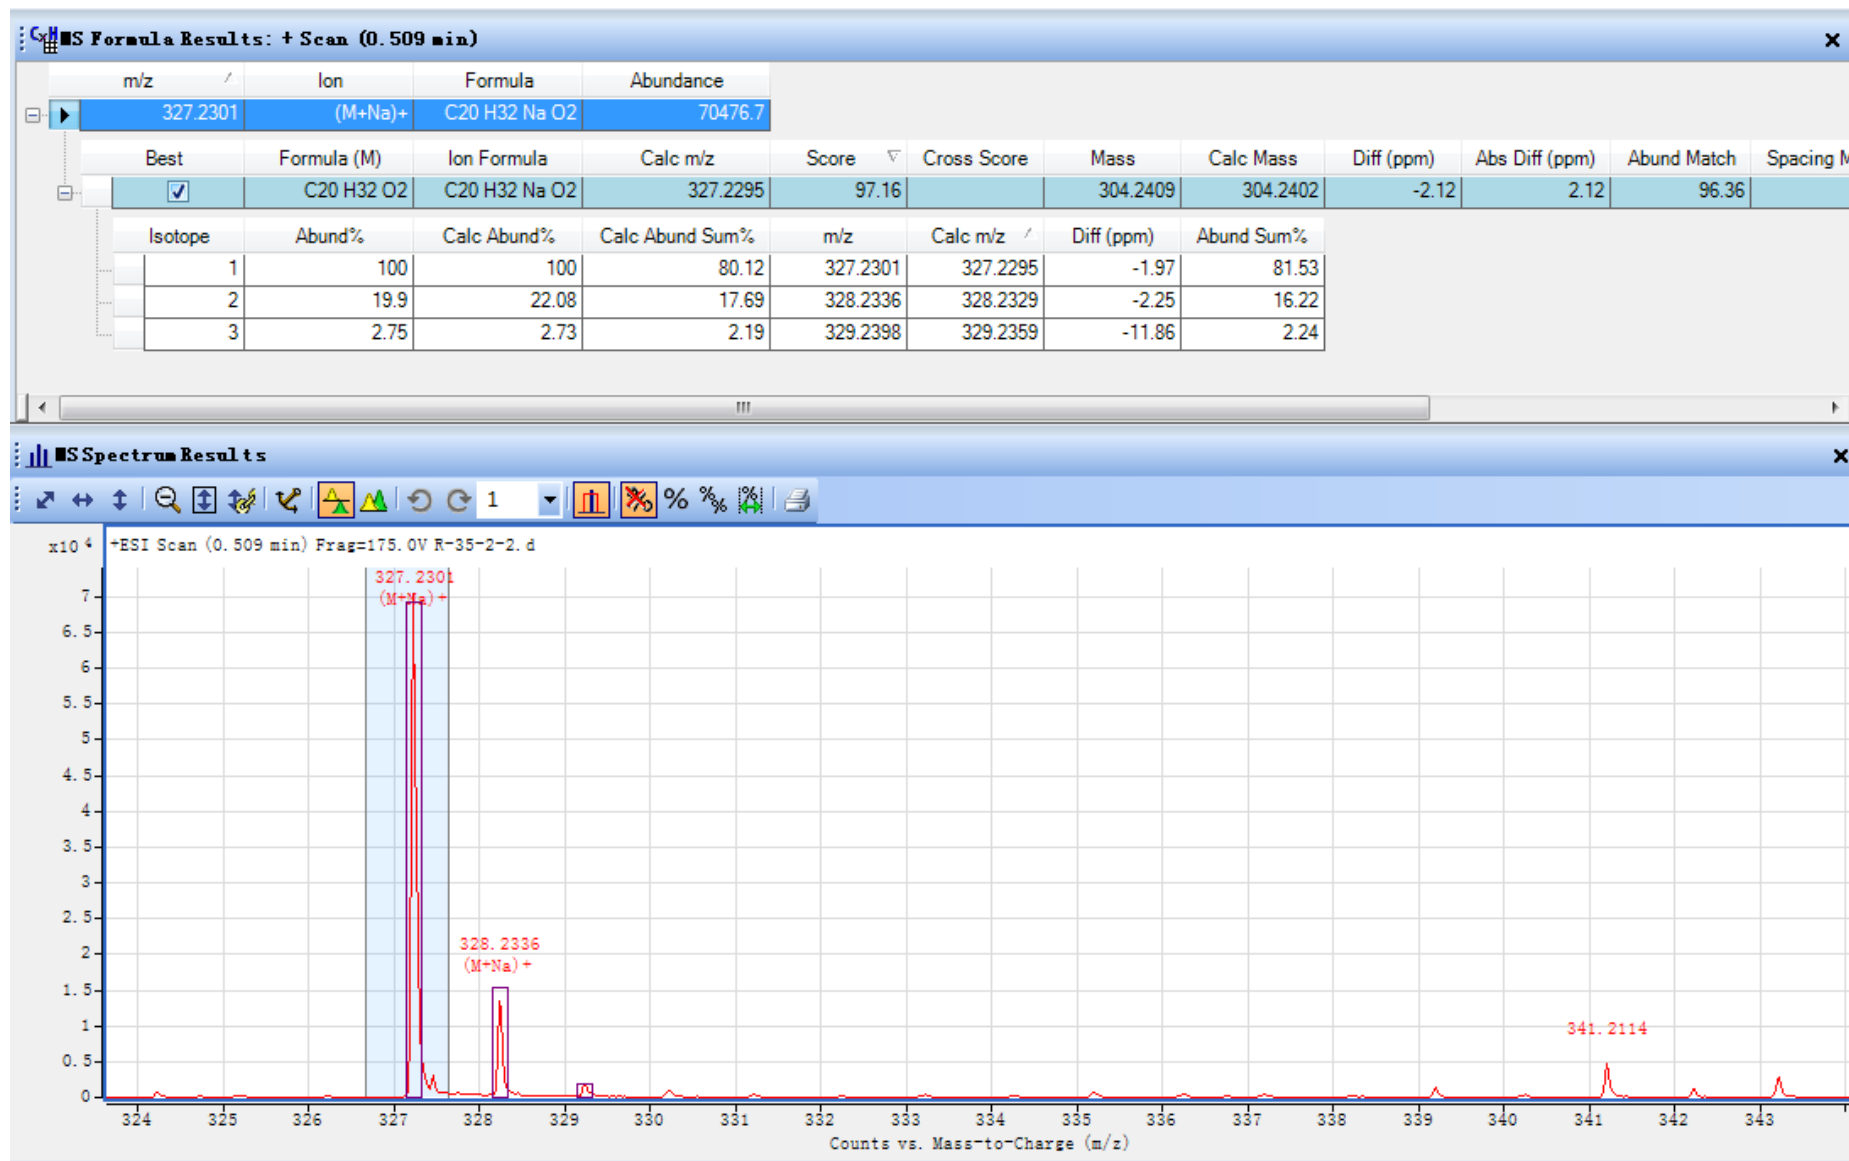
MS Formula Results: + Scan (0.509 min)

| m/z | Ion | Formula | Abundance |
|---|---|---|---|
| 327.2301 | (M+Na)+ | C20 H32 Na O2 | 70476.7 |

| Best | Formula (M) | Ion Formula | Calc m/z | Score | Cross Score | Mass | Calc Mass | Diff (ppm) | Abs Diff (ppm) | Abund Match | Spacing M |
|---|---|---|---|---|---|---|---|---|---|---|---|
| ✓ | C20 H32 O2 | C20 H32 Na O2 | 327.2295 | 97.16 | | 304.2409 | 304.2402 | -2.12 | 2.12 | 96.36 | |

| Isotope | Abund% | Calc Abund% | Calc Abund Sum% | m/z | Calc m/z | Diff (ppm) | Abund Sum% |
|---|---|---|---|---|---|---|---|
| 1 | 100 | 100 | 80.12 | 327.2301 | 327.2295 | -1.97 | 81.53 |
| 2 | 19.9 | 22.08 | 17.69 | 328.2336 | 328.2329 | -2.25 | 16.22 |
| 3 | 2.75 | 2.73 | 2.19 | 329.2398 | 329.2359 | -11.86 | 2.24 |

MS Spectrum Results

1 % 

x10 $^4$ +ESI Scan (0.509 min) Frag=175.0V R-35-2-2.d

327.2301
(M+Na)+

328.2336
(M+Na)+

341.2114

7
6.5
6
5.5
5
4.5
4
3.5
3
2.5
2
1.5
1
0.5
0

324 325 326 327 328 329 330 331 332 333 334 335 336 337 338 339 340 341 342 343

Counts vs. Mass-to-Charge (m/z)